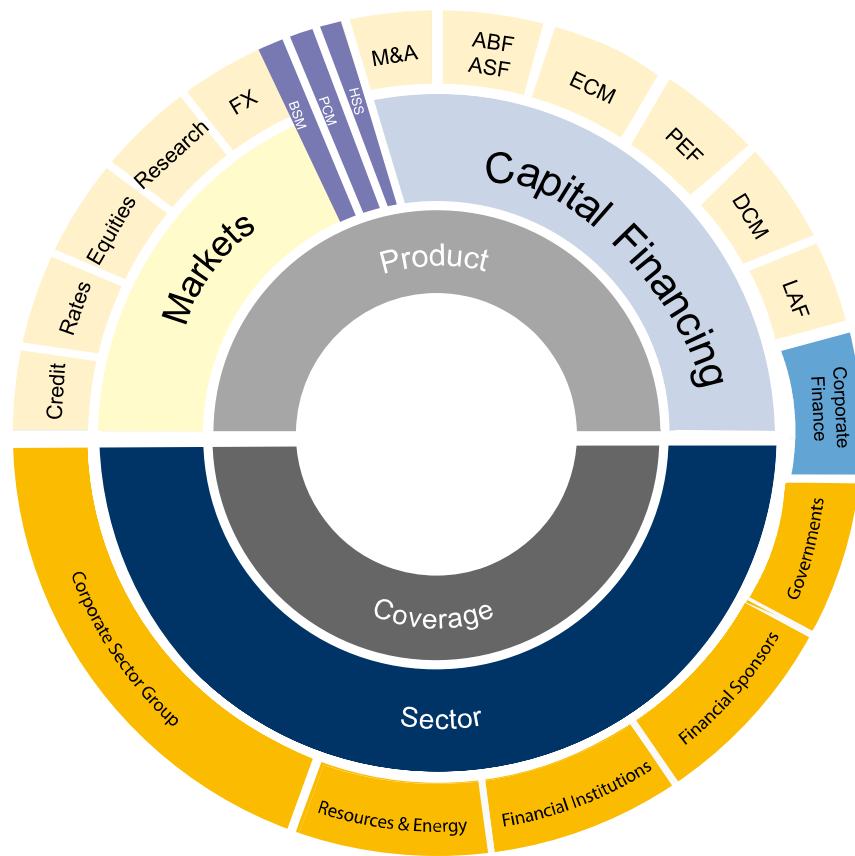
Product
Markets
Credit
Rates
Equities
Research
FX
BSM
PCM
HSS
M&A
ABF ASF
ECM
PEF
DCM
LAF
Capital Financing
Corporate Finance
Coverage
Sector
Corporate Sector Group
Resources & Energy
Financial Institutions
Financial Sponsors
Governments